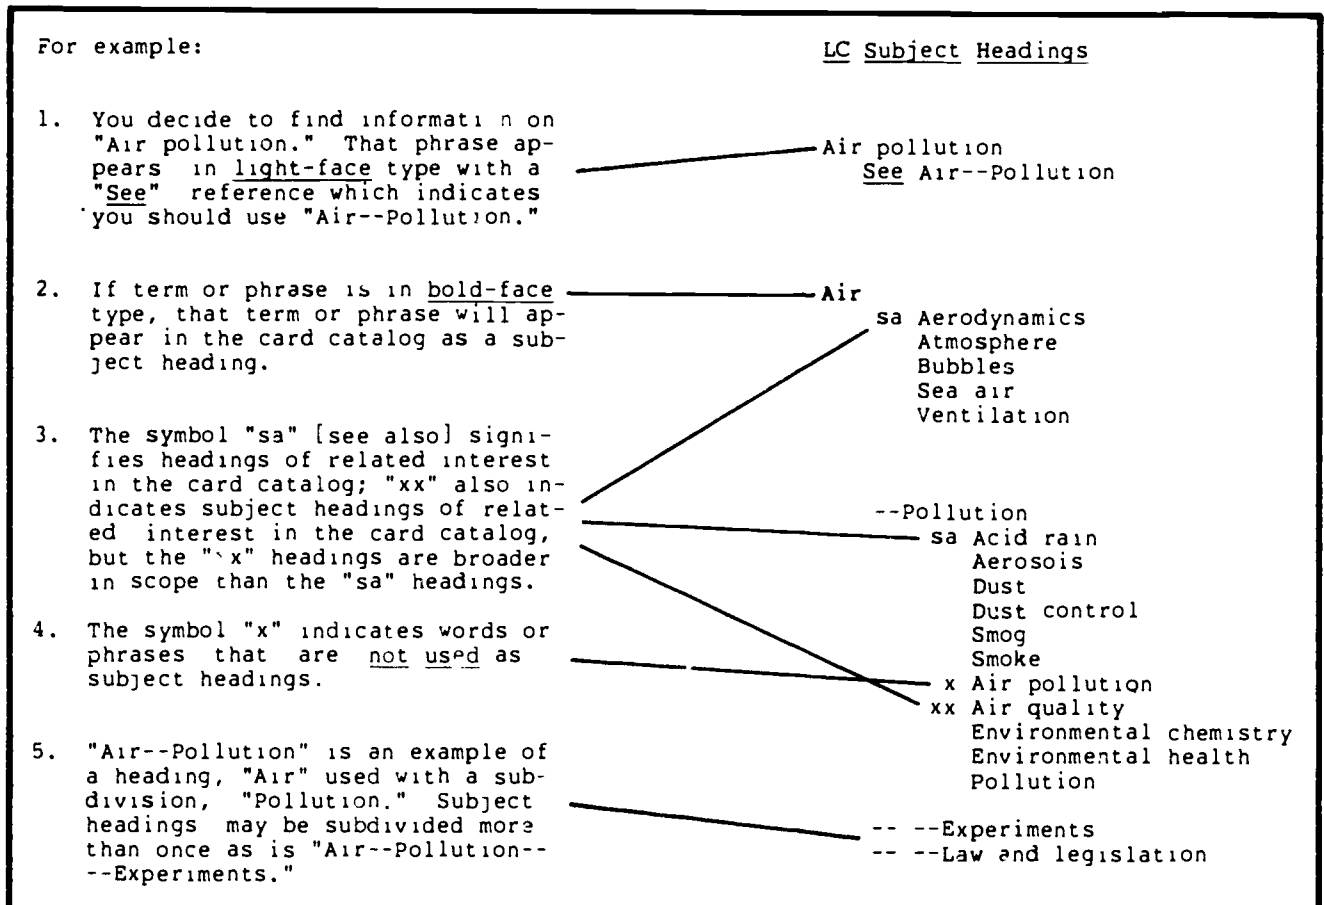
For example:

LC Subject Headings

1. You decide to find informati n on "Air pollution." That phrase appears in light-face type with a "See" reference which indicates you should use "Air--Pollution."

Air pollution
See Air--Pollution

2. If term or phrase is in bold-face type, that term or phrase will appear in the card catalog as a subject heading.

Air
sa Aerodynamics
Atmosphere
Bubbles
Sea air
Ventilation

3. The symbol "sa" [see also] signifies headings of related interest in the card catalog; "xx" also indicates subject headings of related interest in the card catalog, but the "`x" headings are broader in scope than the "sa" headings.

--Pollution
sa Acid rain
Aerosois
Dust
Dust control
Smog
Smoke
x Air pollution
xx Air quality
Environmental chemistry
Environmental health
Pollution

4. The symbol "x" indicates words or phrases that are not used as subject headings.

5. "Air--Pollution" is an example of a heading, "Air" used with a subdivision, "Pollution." Subject headings may be subdivided more than once as is "Air--Pollution----Experiments."

-- --Experiments
-- --Law and legislation